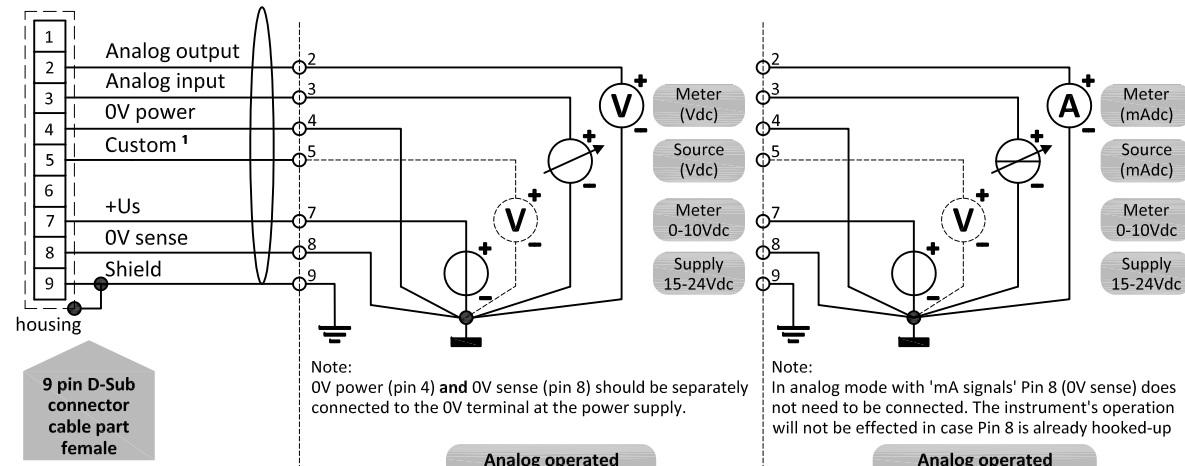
1
2
3
4
5
6
7
8
9

Analog output
Analog input
0V power
Custom ¹
+Us
0V sense
Shield

housing

9 pin D-Sub connector cable part female

2
3
4
5
7
8
9

V
V
Meter (Vdc)
Source (Vdc)
Meter 0-10Vdc
Supply 15-24Vdc

Note:
0V power (pin 4) **and** 0V sense (pin 8) should be separately connected to the 0V terminal at the power supply.

Analog operated

2
3
4
5
7
8
9

A
V
Meter (mAdc)
Source (mAdc)
Meter 0-10Vdc
Supply 15-24Vdc

Note:
In analog mode with 'mA signals' Pin 8 (0V sense) does not need to be connected. The instrument's operation will not be effected in case Pin 8 is already hooked-up

Analog operated